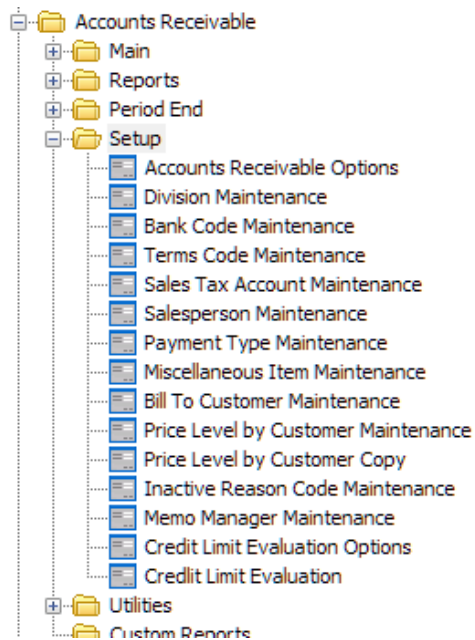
Accounts Receivable
Main
Reports
Period End
Setup
Accounts Receivable Options
Division Maintenance
Bank Code Maintenance
Terms Code Maintenance
Sales Tax Account Maintenance
Salesperson Maintenance
Payment Type Maintenance
Miscellaneous Item Maintenance
Bill To Customer Maintenance
Price Level by Customer Maintenance
Price Level by Customer Copy
Inactive Reason Code Maintenance
Memo Manager Maintenance
Credit Limit Evaluation Options
Credlit Limit Evaluation
Utilities
Custom Reports